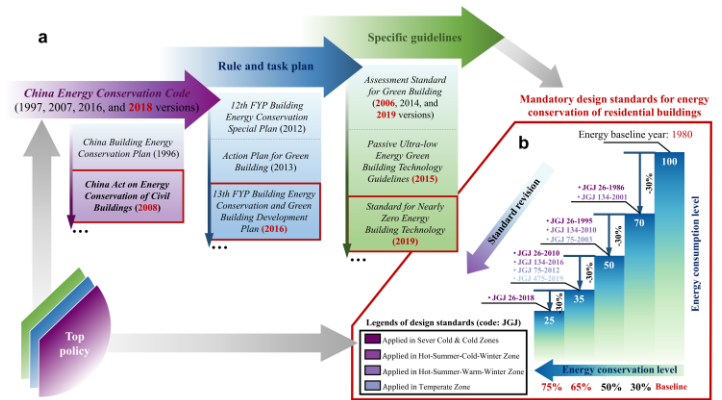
a

China Energy Conservation Code (1997, 2007, 2016, and 2018 versions)

China Building Energy Conservation Plan (1996)

China Act on Energy Conservation of Civil Buildings (2008)

...

Rule and task plan

12th FYP Building Energy Conservation Special Plan (2012)

Action Plan for Green Building (2013)

13th FYP Building Energy Conservation and Green Building Development Plan (2016)

...

Specific guidelines

Assessment Standard for Green Building (2006, 2014, and 2019 versions)

Passive Ultra-low Energy Green Building Technology Guidelines (2015)

Standard for Nearly Zero Energy Building Technology (2019)

...

Top policy

Mandatory design standards for energy conservation of residential buildings

b

Energy baseline year: 1980

Standard revision

100

-30%

70

• JGJ 26-1986
• JGJ 134-2001

-30%

50

• JGJ 26-1995
• JGJ 134-2010
• JGJ 75-2003

-30%

35

• JGJ 26-2010
• JGJ 134-2016
• JGJ 75-2012
• JGJ 475-2019

-30%

25

• JGJ 26-2018

Energy consumption level

Legends of design standards (code: JGJ)
Applied in Sever Cold & Cold Zones
Applied in Hot-Summer-Cold-Winter Zone
Applied in Hot-Summer-Warm-Winter Zone
Applied in Temperate Zone

Energy conservation level

75% 65% 50% 30% Baseline